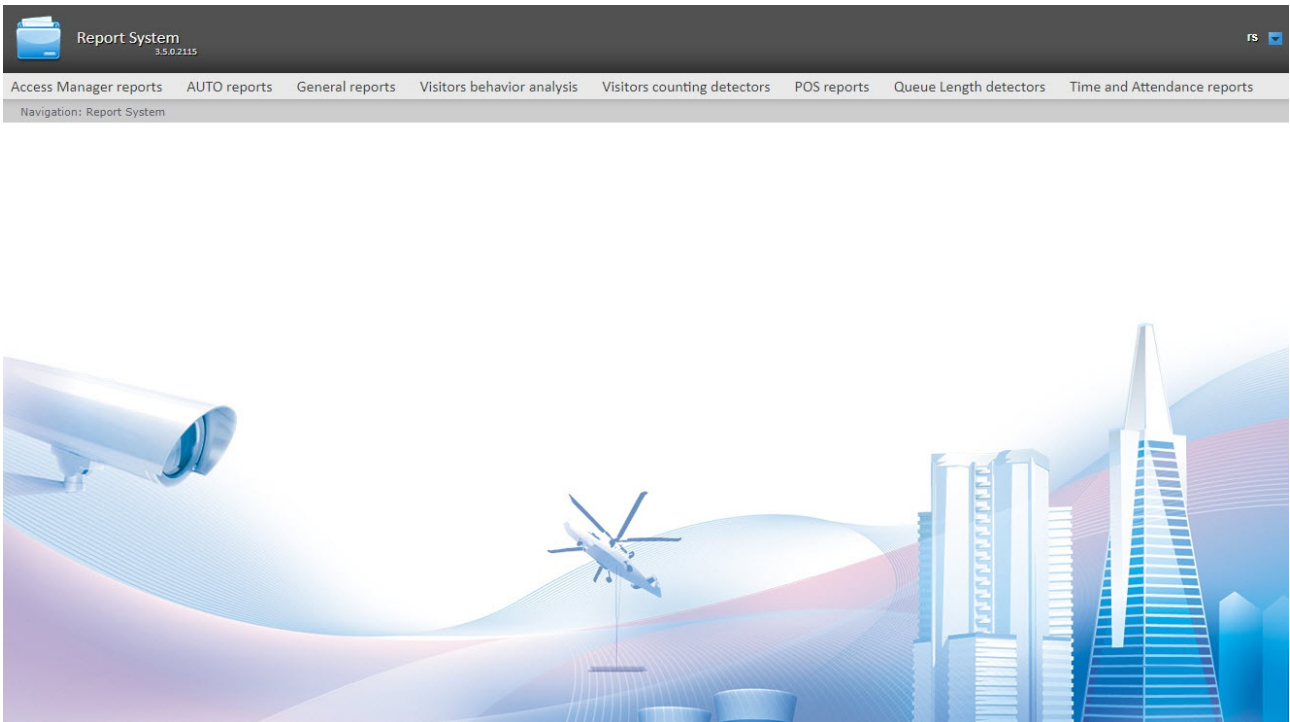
Report System
3.5.0.2115

rs

Access Manager reports AUTO reports General reports Visitors behavior analysis Visitors counting detectors POS reports Queue Length detectors Time and Attendance reports

Navigation: Report System